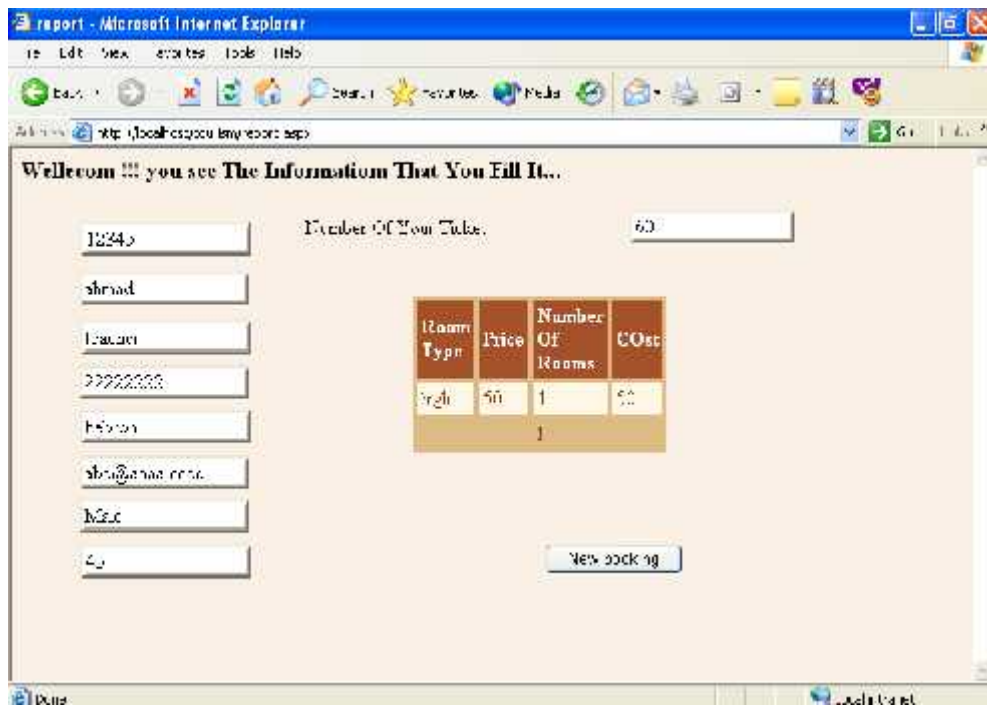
report - Microsoft Internet Explorer

File Edit View Favorites Tools Help

Back Search Favorites Media

Address http://localhost/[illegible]/report.aspx Go Links

Wellecom !!! you see The Informatiom That You Fill It...

12345

ahmad

Hacker

22222222

Hebron

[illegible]

Male

25

Number Of Your Ticket 60

| Room Type | Price | Number Of Rooms | COst |
|---|---|---|---|
| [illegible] | 50 | 1 | 50 |
| 1 | | | |

New booking

Done

Local intranet